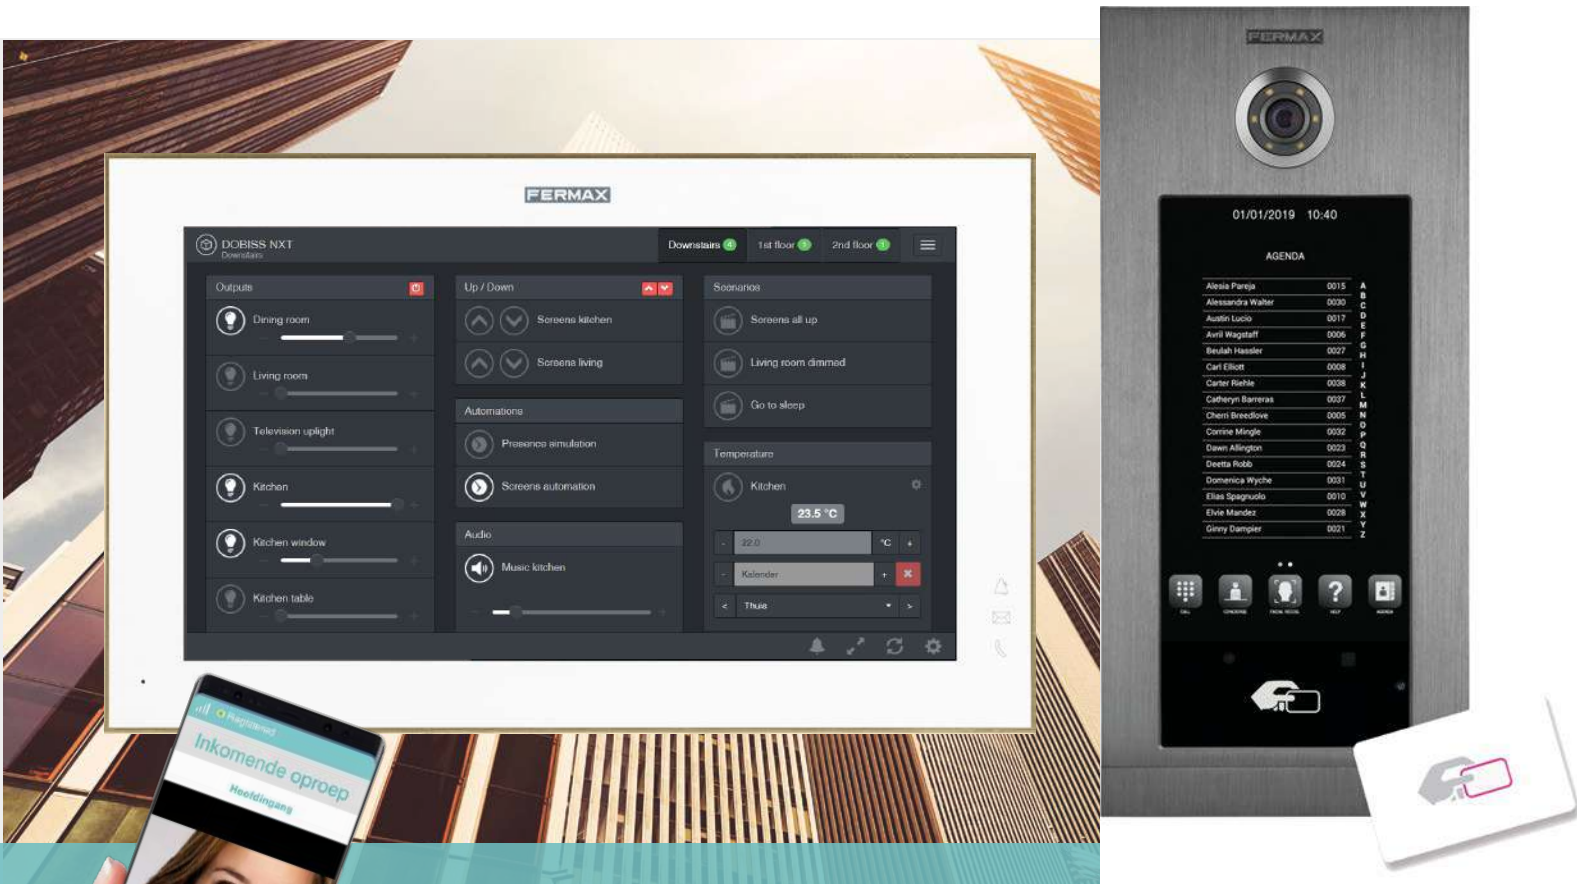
FERMAX

DOBISS NXT
Downstairs

Downstairs 4 | 1st floor 3 | 2nd floor 1

Outputs
Dining room
Living room
Television uplight
Kitchen
Kitchen window
Kitchen table

Up / Down
Screens kitchen
Screens living

Automations
Presence simulation
Screens automation

Audio
Music kitchen

Scenarios
Screens all up
Living room dimmed
Go to sleep

Temperature
Kitchen
23.5 °C
22.0 °C
Kalender
Thuis

Inkomende oproep
Hoofdingang

FERMAX
01/01/2019 10:40
AGENDA

| | |
|---|---|
| Alesia Pareja | 0015 |
| Alessandra Walter | 0030 |
| Austin Lucio | 0017 |
| Avril Wagstaff | 0006 |
| Beulah Hassler | 0027 |
| Carl Elliott | 0008 |
| Carter Riehle | 0038 |
| Catheryn Barreras | 0037 |
| Cherri Breedlove | 0005 |
| Corrine Mingle | 0032 |
| Dawn Allington | 0023 |
| Deetta Robb | 0024 |
| Domenica Wyche | 0031 |
| Elias Spagnuolo | 0010 |
| Elvie Mandez | 0028 |
| Ginny Dampier | 0021 |

A B C D E F G H I J K L M N O P Q R S T U V W X Y Z

CALL CONCIERGE FACIAL RECOG. HELP AGENDA